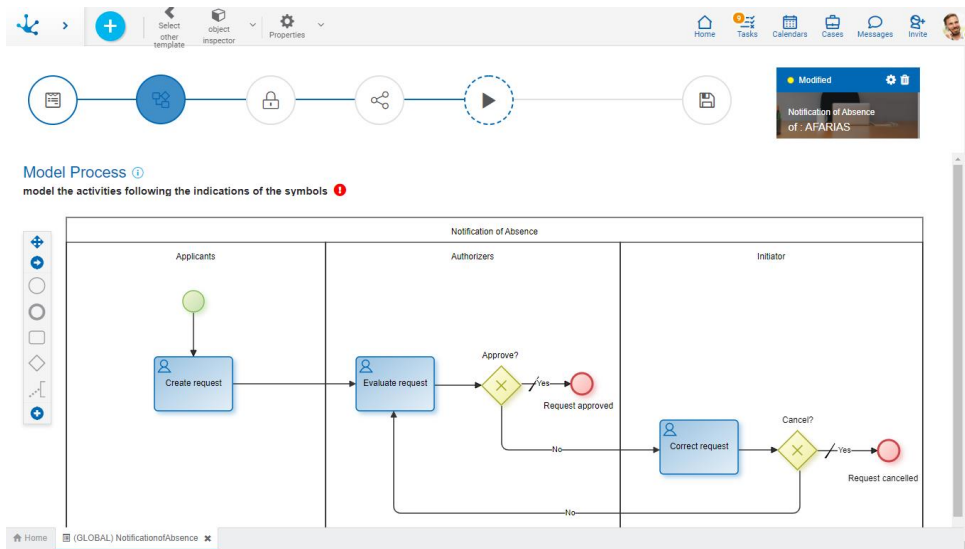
Select other template
object inspector
Properties
Home
9
Tasks
Calendars
Cases
Messages
Invite

Modified
Notification of Absence
of : AFARIAS

Model Process
model the activities following the indications of the symbols

Notification of Absence

Applicants
Authorizers
Initiator

Create request
Evaluate request
Approve?
Yes
Request approved
No
Correct request
Cancel?
Yes
Request cancelled
No

Home
(GLOBAL) NotificationofAbsence